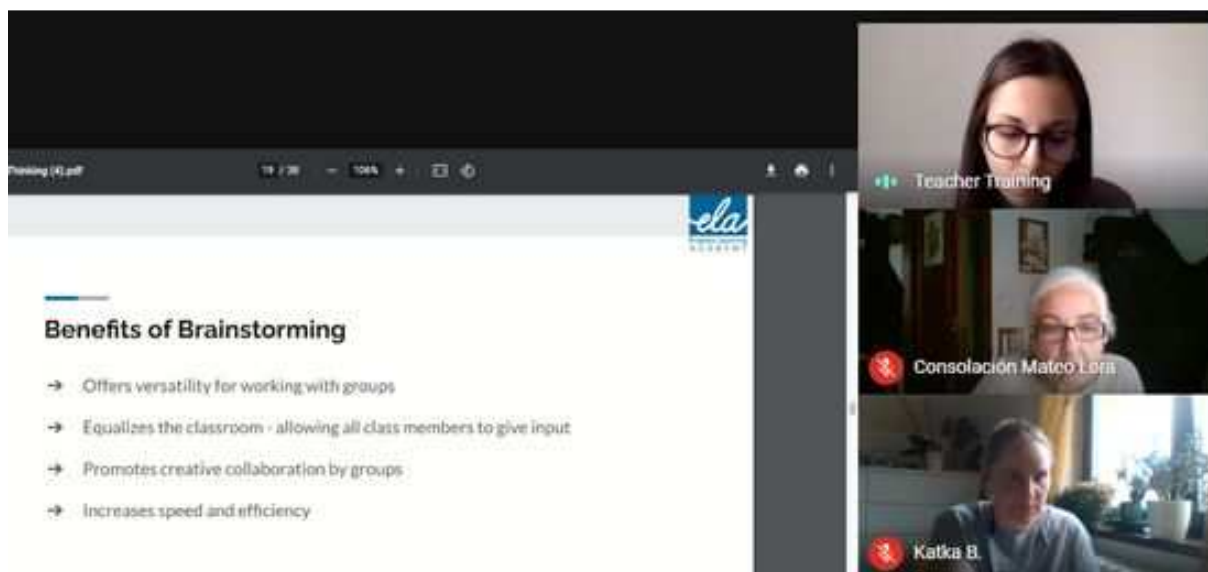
Training (4).pdf 19 / 36 — 106% +

ela

Benefits of Brainstorming

→ Offers versatility for working with groups

→ Equalizes the classroom - allowing all class members to give input

→ Promotes creative collaboration by groups

→ Increases speed and efficiency

Teacher Training

Consolación Mateo Lora

Katka B.